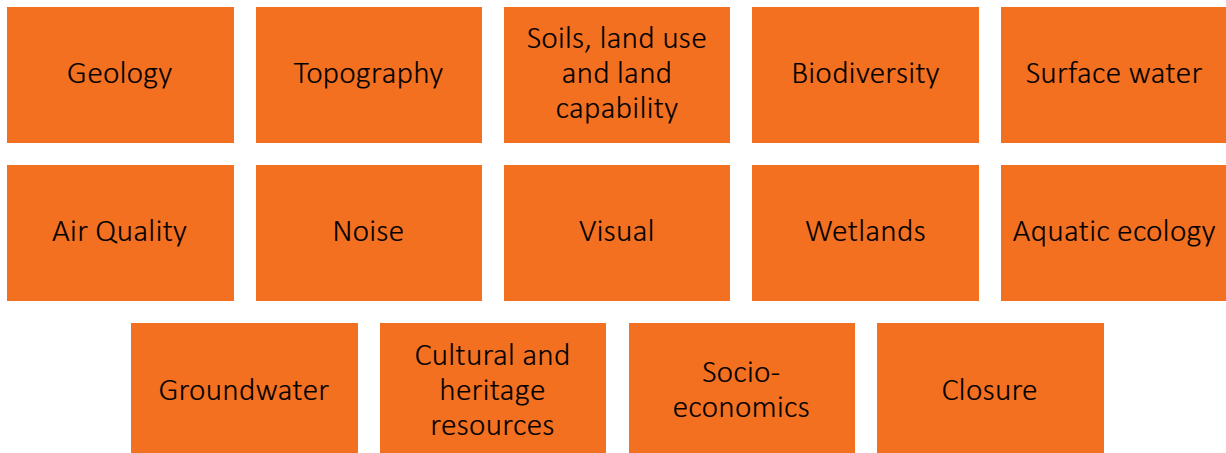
Geology

Topography

Soils, land use and land capability

Biodiversity

Surface water

Air Quality

Noise

Visual

Wetlands

Aquatic ecology

Groundwater

Cultural and heritage resources

Socio-economics

Closure